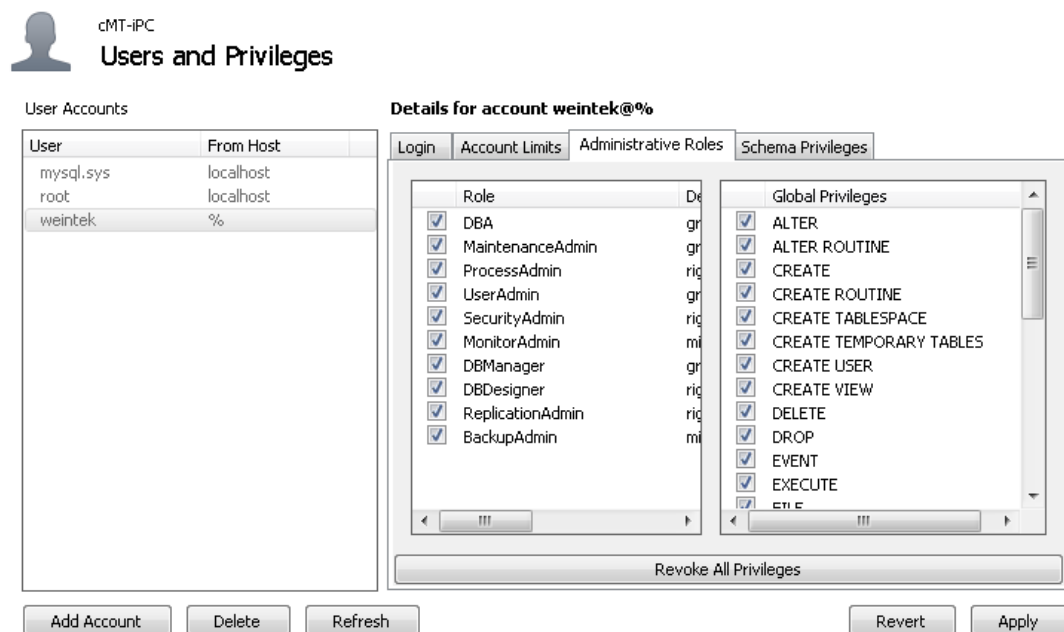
cMT-iPC
Users and Privileges

User Accounts

| User | From Host |
|---|---|
| mysql.sys | localhost |
| root | localhost |
| weintek | % |

Details for account weintek@%

Login | Account Limits | Administrative Roles | Schema Privileges

| Role | De |
|---|---|
| DBA | gr |
| MaintenanceAdmin | gr |
| ProcessAdmin | rig |
| UserAdmin | gr |
| SecurityAdmin | rig |
| MonitorAdmin | mi |
| DBManager | gr |
| DBDesigner | rig |
| ReplicationAdmin | rig |
| BackupAdmin | mi |

| Global Privileges |
|---|
| ALTER |
| ALTER ROUTINE |
| CREATE |
| CREATE ROUTINE |
| CREATE TABLESPACE |
| CREATE TEMPORARY TABLES |
| CREATE USER |
| CREATE VIEW |
| DELETE |
| DROP |
| EVENT |
| EXECUTE |
| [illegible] |

Revoke All Privileges

Add Account | Delete | Refresh | Revert | Apply